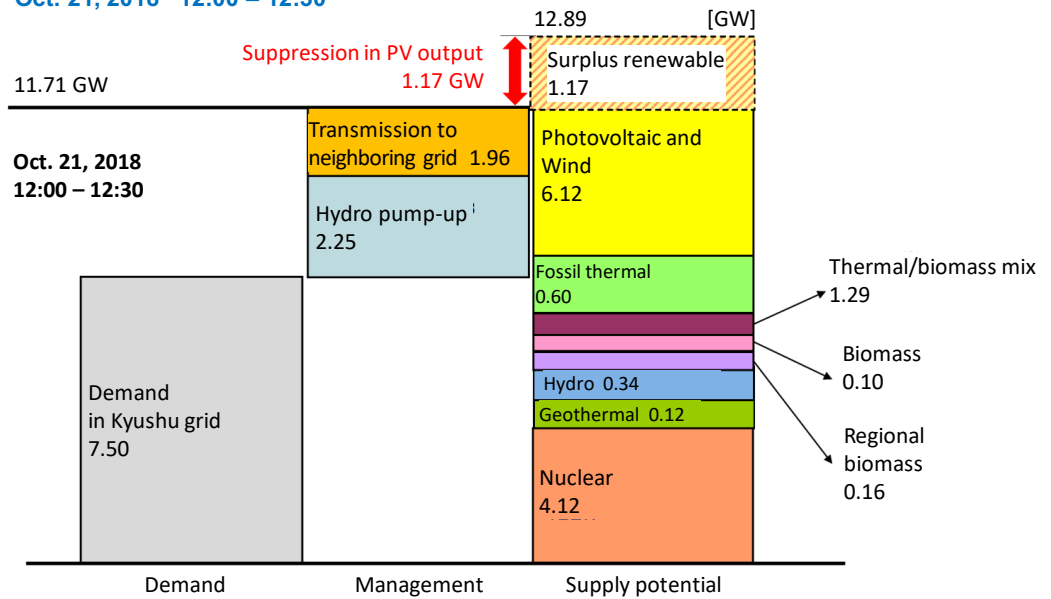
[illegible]

12.89 [GW]

Suppression in PV output 1.17 GW

11.71 GW

Surplus renewable 1.17

Transmission to neighboring grid 1.96

Oct. 21, 2018 12:00 – 12:30

Photovoltaic and Wind 6.12

Hydro pump-up 2.25

Fossil thermal 0.60

Thermal/biomass mix 1.29

Biomass 0.10

Hydro 0.34

Demand in Kyushu grid 7.50

Geothermal 0.12

Regional biomass 0.16

Nuclear 4.12

Demand

Management

Supply potential